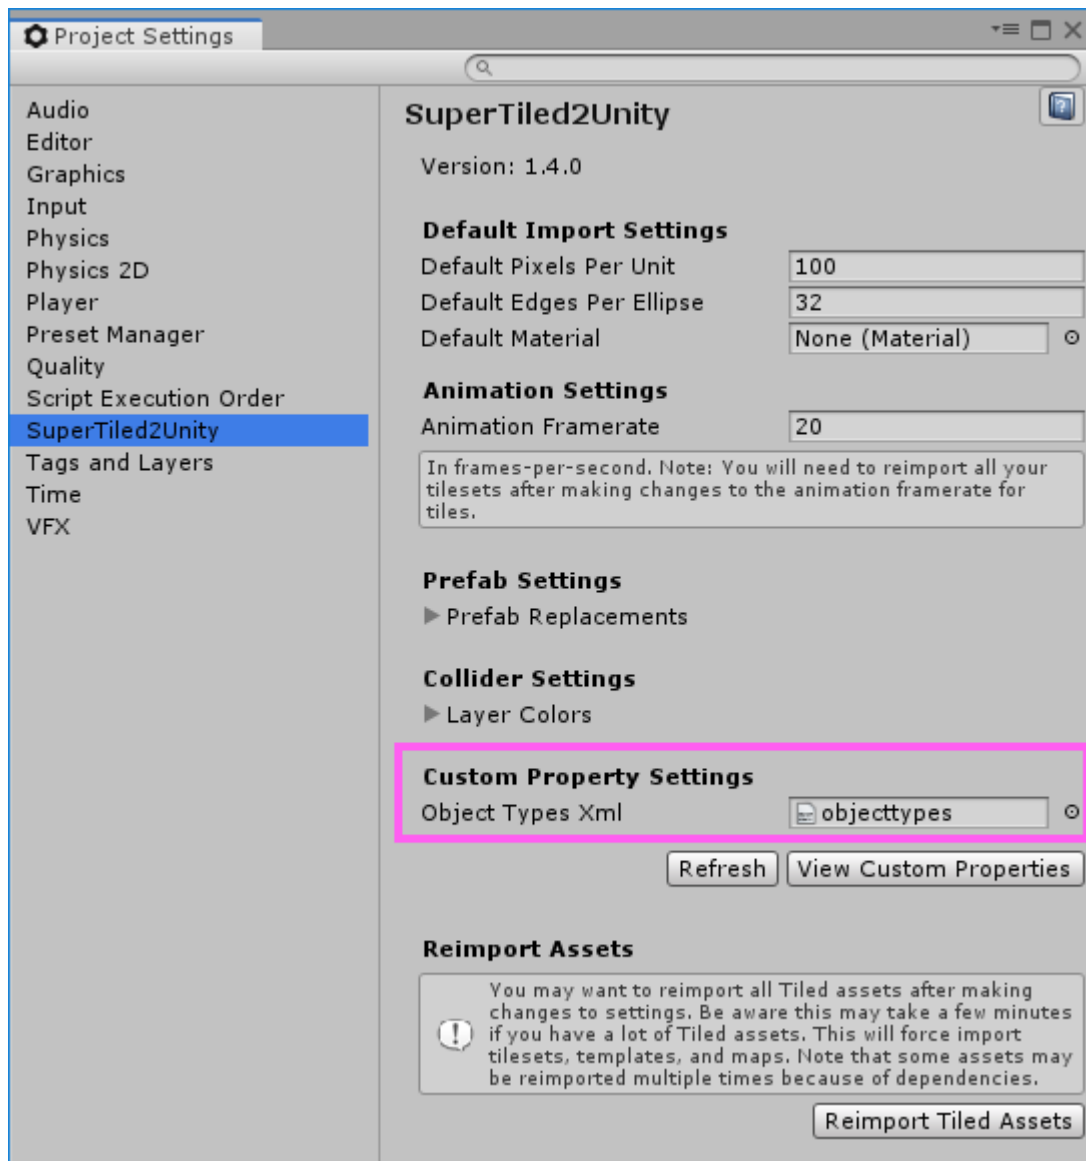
Project Settings

Audio
Editor
Graphics
Input
Physics
Physics 2D
Player
Preset Manager
Quality
Script Execution Order
SuperTiled2Unity
Tags and Layers
Time
VFX

SuperTiled2Unity

Version: 1.4.0

Default Import Settings
Default Pixels Per Unit 100
Default Edges Per Ellipse 32
Default Material None (Material)

Animation Settings
Animation Framerate 20
In frames-per-second. Note: You will need to reimport all your tilesets after making changes to the animation framerate for tiles.

Prefab Settings
Prefab Replacements

Collider Settings
Layer Colors

Custom Property Settings
Object Types Xml objecttypes

Refresh View Custom Properties

Reimport Assets
You may want to reimport all Tiled assets after making changes to settings. Be aware this may take a few minutes if you have a lot of Tiled assets. This will force import tilesets, templates, and maps. Note that some assets may be reimported multiple times because of dependencies.

Reimport Tiled Assets